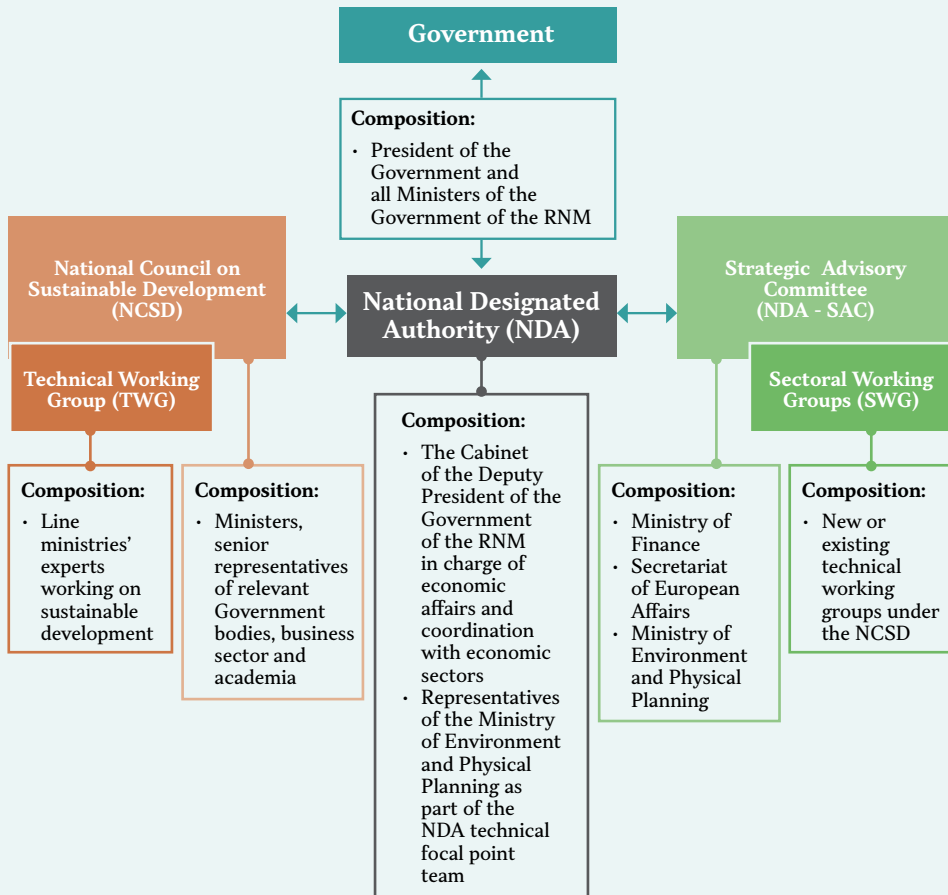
Government

Composition:
• President of the Government and all Ministers of the Government of the RNM

National Council on Sustainable Development (NCSD)

Technical Working Group (TWG)

National Designated Authority (NDA)

Strategic Advisory Committee (NDA - SAC)

Sectoral Working Groups (SWG)

Composition:
• Line ministries' experts working on sustainable development

Composition:
• Ministers, senior representatives of relevant Government bodies, business sector and academia

Composition:
• The Cabinet of the Deputy President of the Government of the RNM in charge of economic affairs and coordination with economic sectors
• Representatives of the Ministry of Environment and Physical Planning as part of the NDA technical focal point team

Composition:
• Ministry of Finance
• Secretariat of European Affairs
• Ministry of Environment and Physical Planning

Composition:
• New or existing technical working groups under the NCSD